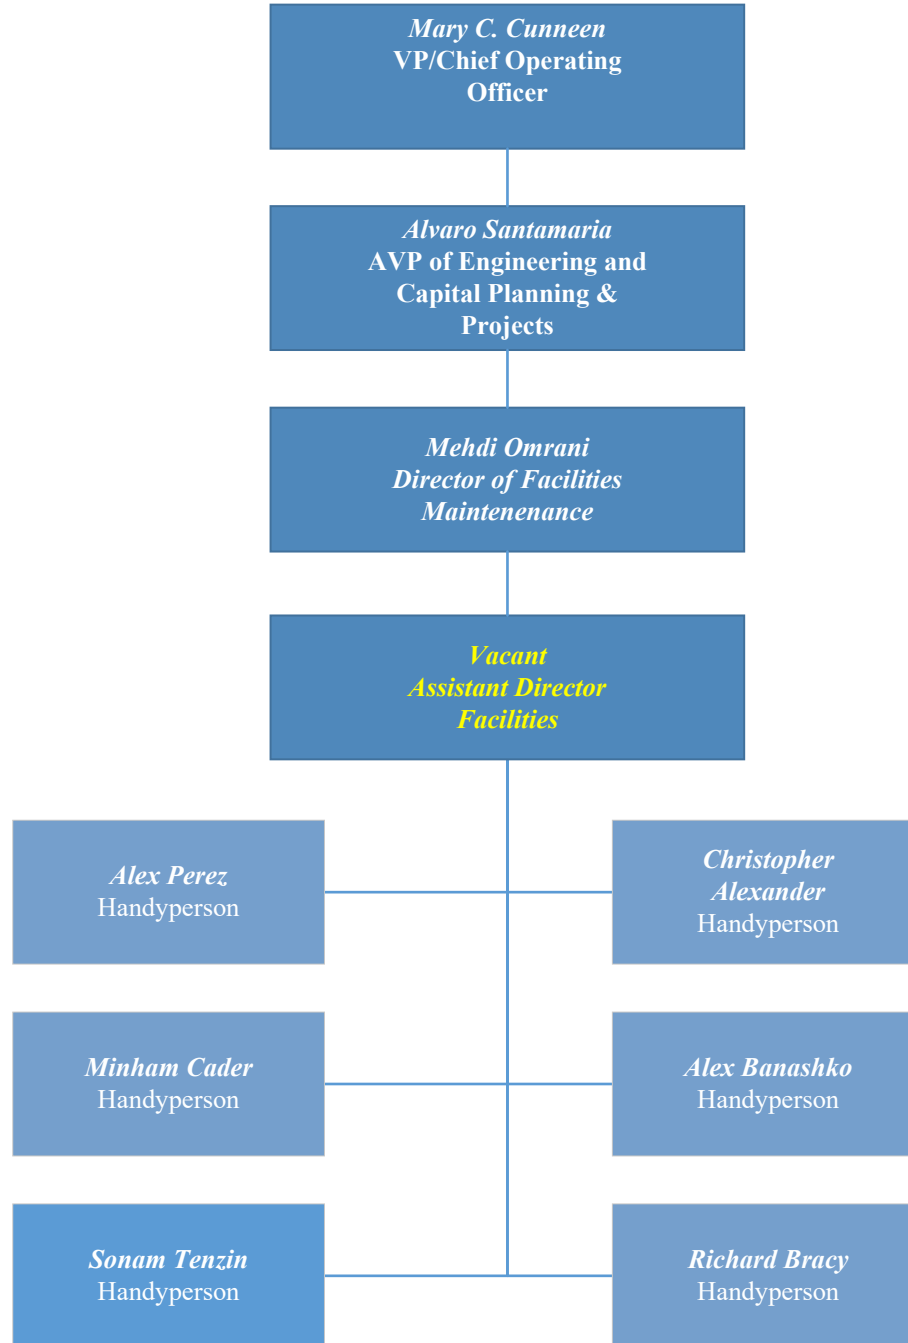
Mary C. Cunneen
VP/Chief Operating Officer

Alvaro Santamaria
AVP of Engineering and Capital Planning & Projects

Mehdi Omrani
Director of Facilities Maintenenance

Vacant
Assistant Director Facilities

Alex Perez
Handyperson

Christopher Alexander
Handyperson

Minham Cader
Handyperson

Alex Banashko
Handyperson

Sonam Tenzin
Handyperson

Richard Bracy
Handyperson